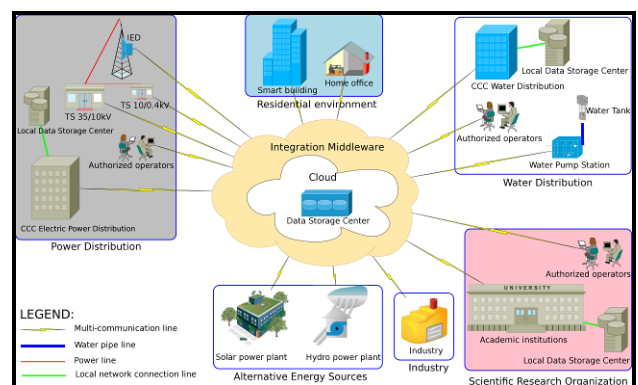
IED
TS 35/10kV
TS 10/0.4kV
Local Data Storage Center
Authorized operators
CCC Electric Power Distribution
Power Distribution

Smart building
Home office
Residential environment

CCC Water Distribution
Local Data Storage Center
Water Tank
Authorized operators
Water Pump Station
Water Distribution

Integration Middleware
Cloud
Data Storage Center

Authorized operators
UNIVERSITY
Academic institutions
Local Data Storage Center
Scientific Research Organization

Solar power plant
Hydro power plant
Alternative Energy Sources

Industry
Industry

LEGEND:
Multi-communication line
Water pipe line
Power line
Local network connection line